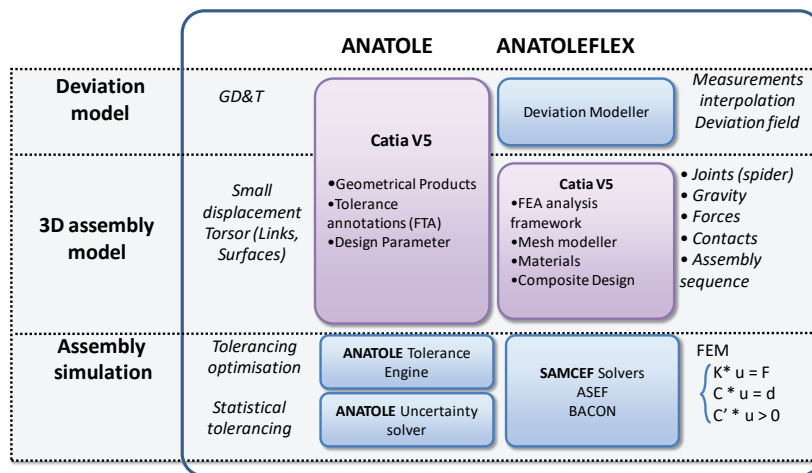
ANATOLE ANATOLEFLEX

Deviation model

GD&T

Catia V5

•Geometrical Products
•Tolerance annotations (FTA)
•Design Parameter

Deviation Modeller

Measurements interpolation Deviation field

3D assembly model

Small displacement Torsor (Links, Surfaces)

Catia V5
•FEA analysis framework
•Mesh modeller
•Materials
•Composite Design

• Joints (spider)
• Gravity
• Forces
• Contacts
• Assembly sequence

Assembly simulation

Tolerancing optimisation

ANATOLE Tolerance Engine

Statistical tolerancing

ANATOLE Uncertainty solver

SAMCEF Solvers
ASEF
BACON

FEM
K* u = F
C * u = d
C' * u > 0